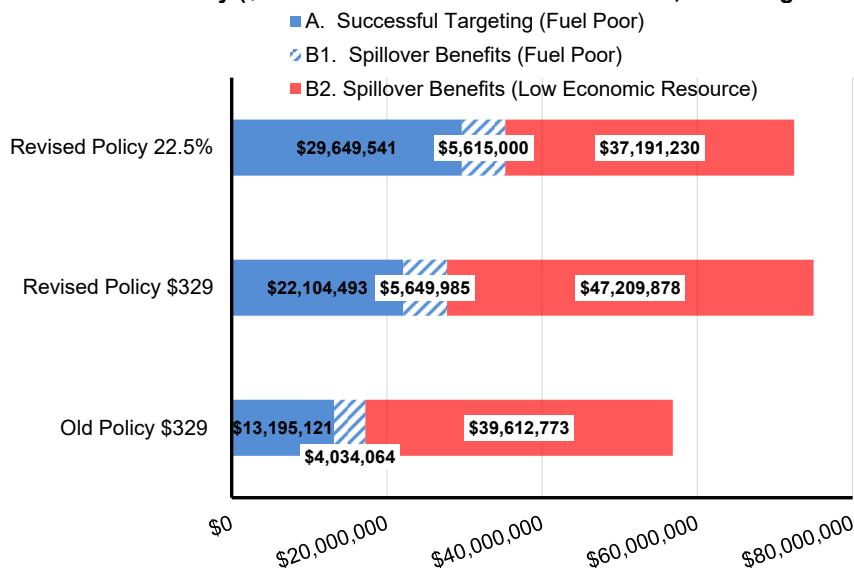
y (, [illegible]) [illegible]

A. Successful Targeting (Fuel Poor)
B1. Spillover Benefits (Fuel Poor)
B2. Spillover Benefits (Low Economic Resource)

Revised Policy 22.5%
$29,649,541
$5,615,000
$37,191,230

Revised Policy $329
$22,104,493
$5,649,985
$47,209,878

Old Policy $329
$13,195,121
$4,034,064
$39,612,773

$0
$20,000,000
$40,000,000
$60,000,000
$80,000,000